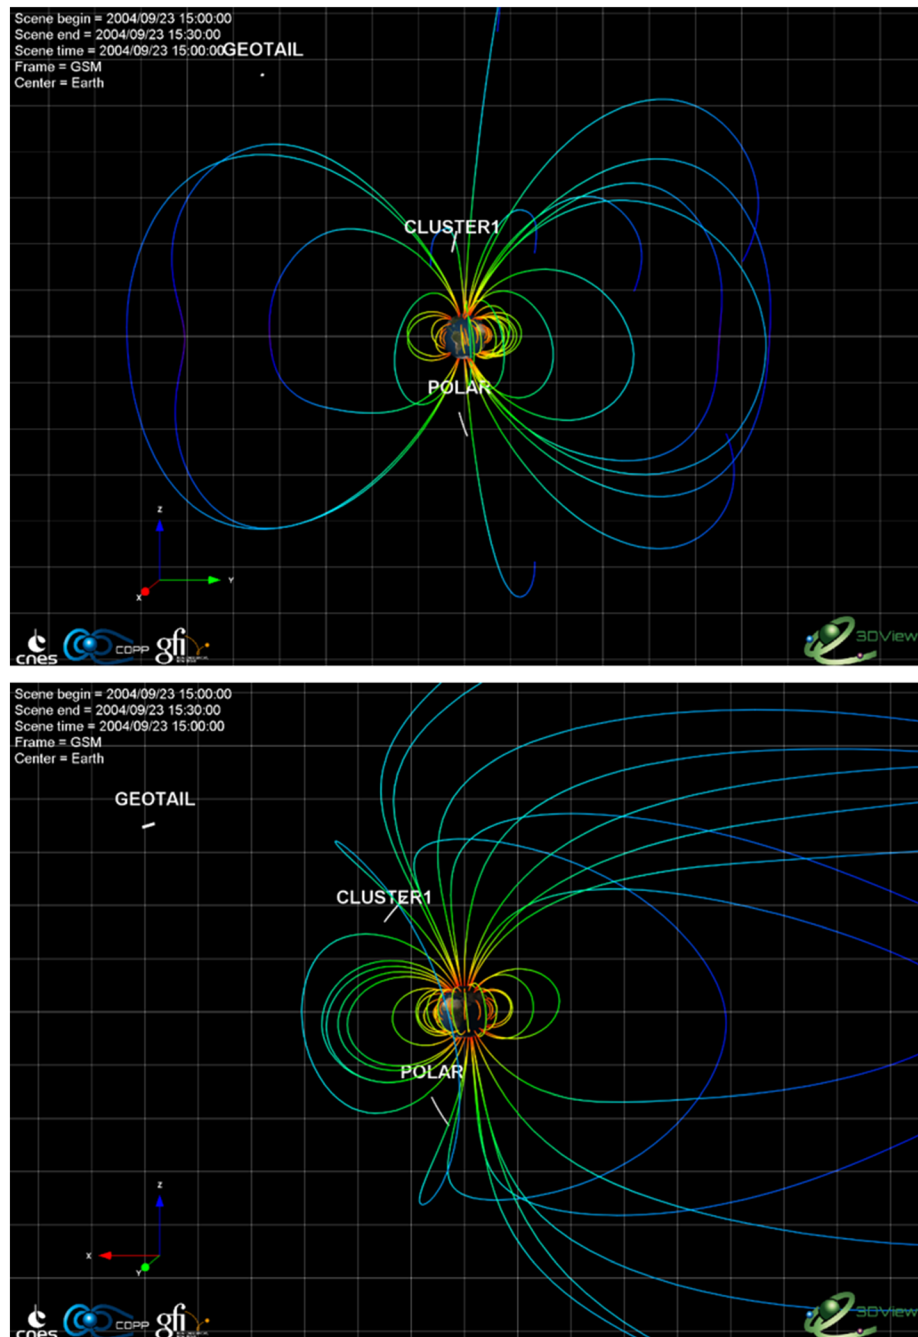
Scene begin = 2004/09/23 15:00:00
Scene end = 2004/09/23 15:30:00
Scene time = 2004/09/23 15:00:00
GEOTAIL
Frame = GSM
Center = Earth

CLUSTER1

POLAR

z
x
y

cnes CDPP gfi

3DView

Scene begin = 2004/09/23 15:00:00
Scene end = 2004/09/23 15:30:00
Scene time = 2004/09/23 15:00:00
Frame = GSM
Center = Earth

GEOTAIL

CLUSTER1

POLAR

z
x
y

cnes CDPP gfi

3DView